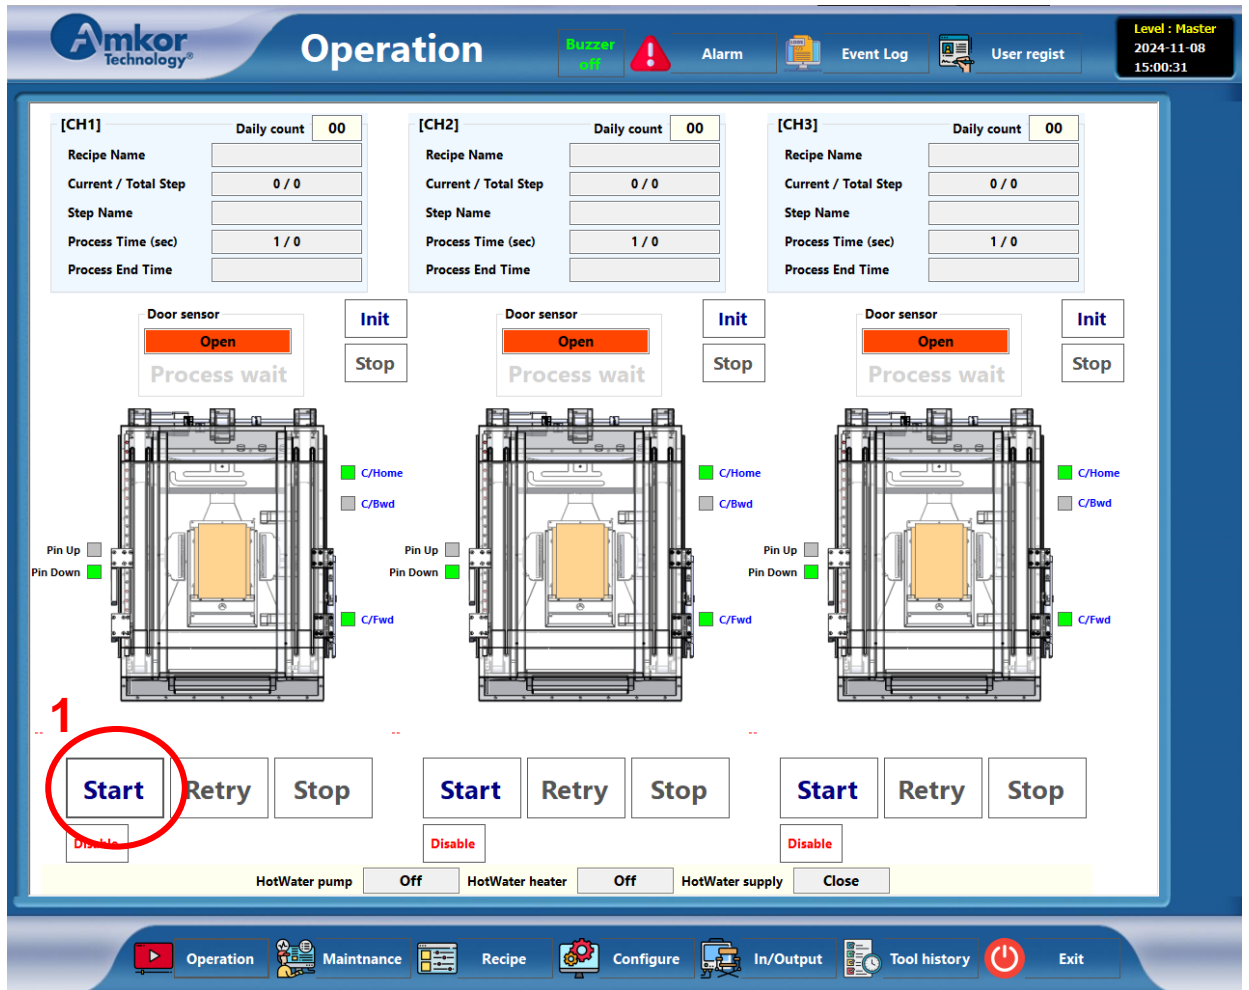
Amkor Technology

Operation

Buzzer off

Alarm

Event Log

User regist

Level : Master
2024-11-08
15:00:31

[CH1] Daily count 00
Recipe Name
Current / Total Step 0 / 0
Step Name
Process Time (sec) 1 / 0
Process End Time

[CH2] Daily count 00
Recipe Name
Current / Total Step 0 / 0
Step Name
Process Time (sec) 1 / 0
Process End Time

[CH3] Daily count 00
Recipe Name
Current / Total Step 0 / 0
Step Name
Process Time (sec) 1 / 0
Process End Time

Door sensor
Open
Process wait
Init
Stop

Door sensor
Open
Process wait
Init
Stop

Door sensor
Open
Process wait
Init
Stop

C/Home
C/Bwd
Pin Up
Pin Down
C/Fwd

C/Home
C/Bwd
Pin Up
Pin Down
C/Fwd

C/Home
C/Bwd
Pin Up
Pin Down
C/Fwd

1

--
--
--

Start Retry Stop
Disable

Start Retry Stop
Disable

Start Retry Stop
Disable

HotWater pump Off HotWater heater Off HotWater supply Close

Operation Maintnance Recipe Configure In/Output Tool history Exit